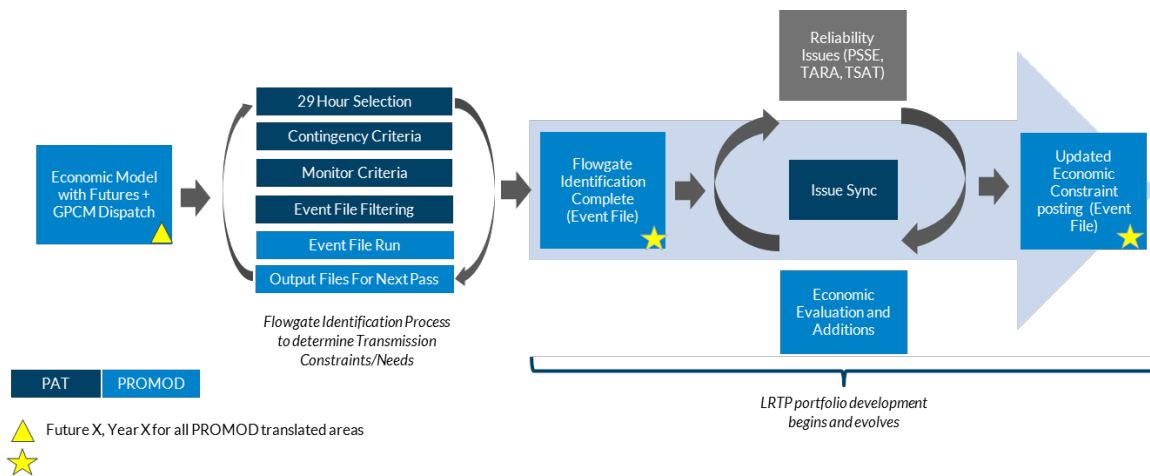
Economic Model with Futures + GPCM Dispatch

29 Hour Selection

Contingency Criteria

Monitor Criteria

Event File Filtering

Event File Run

Output Files For Next Pass

Flowgate Identification Process to determine Transmission Constraints/Needs

Reliability Issues (PSSE, TARA, TSAT)

Flowgate Identification Complete (Event File)

Issue Sync

Economic Evaluation and Additions

Updated Economic Constraint posting (Event File)

LRTP portfolio development begins and evolves

| PAT | PROMOD |
|---|---|

Future X, Year X for all PROMOD translated areas